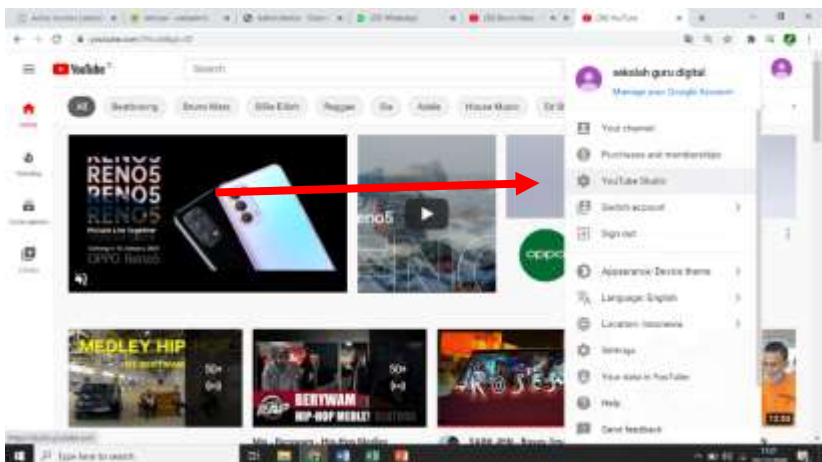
(16) YouTube

youtube.com

YouTube

Search

All Beatboxing Bruno Mars Billie Eilish Reggae Ska Adele House Music

Home

Trending

Subscriptions

Library

RENO5
RENO5
RENO5
RENO5

OPPO Reno5

Reno5

oppo

sekolah guru digital

Manage your Google Account

Your channel

Purchases and memberships

YouTube Studio

Switch account

Sign out

Appearance: Device theme

Language: English

Location: Indonesia

Settings

Your data in YouTube

Help

Send feedback

MEDLEY HIP

50+

BERYWAM

HIP-HOP MEDLEY

ROSES

12:58

Type here to search